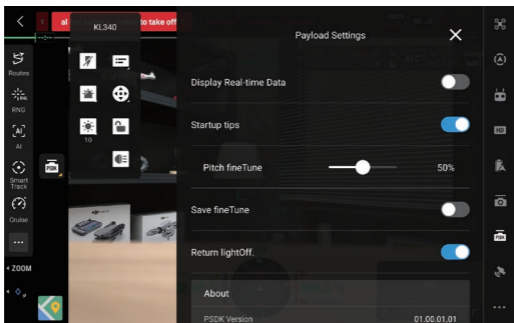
al to take off

KL340

10

Routes

RNG

AI

Smart Track

Cruise

...

ZOOM

Payload Settings

Display Real-time Data

Startup tips

Pitch fineTune

50%

Save fineTune

Return lightOff.

About

PSDK Version

01.00.01.01